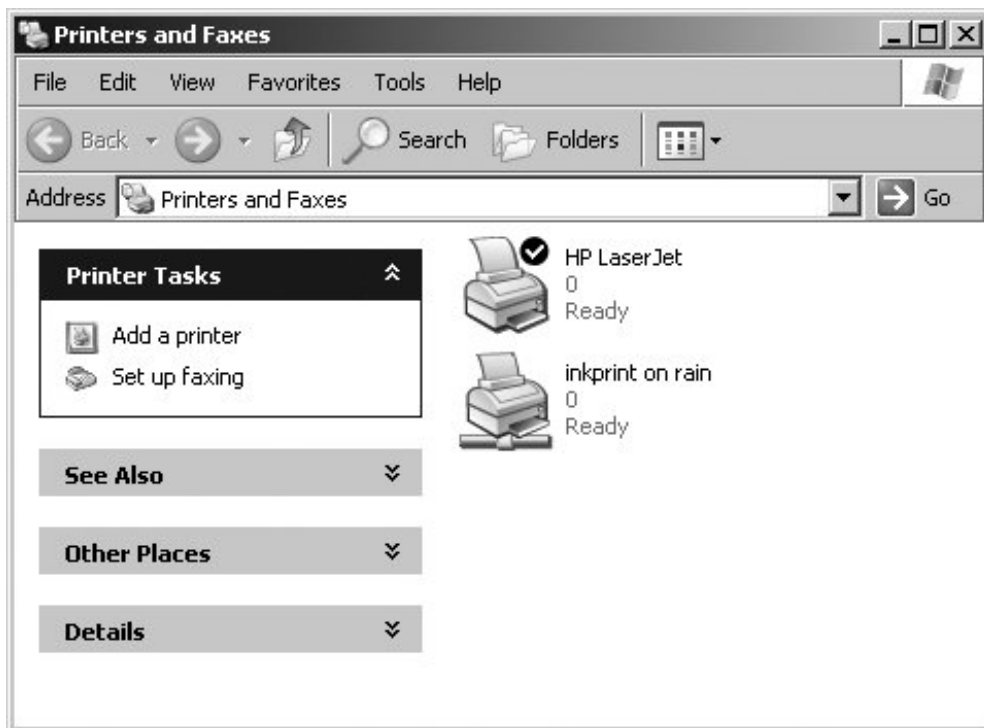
Printers and Faxes

File Edit View Favorites Tools Help

Back Search Folders

Address Printers and Faxes Go

Printer Tasks

Add a printer
Set up faxing

See Also

Other Places

Details

HP LaserJet
0
Ready

inkprint on rain
0
Ready